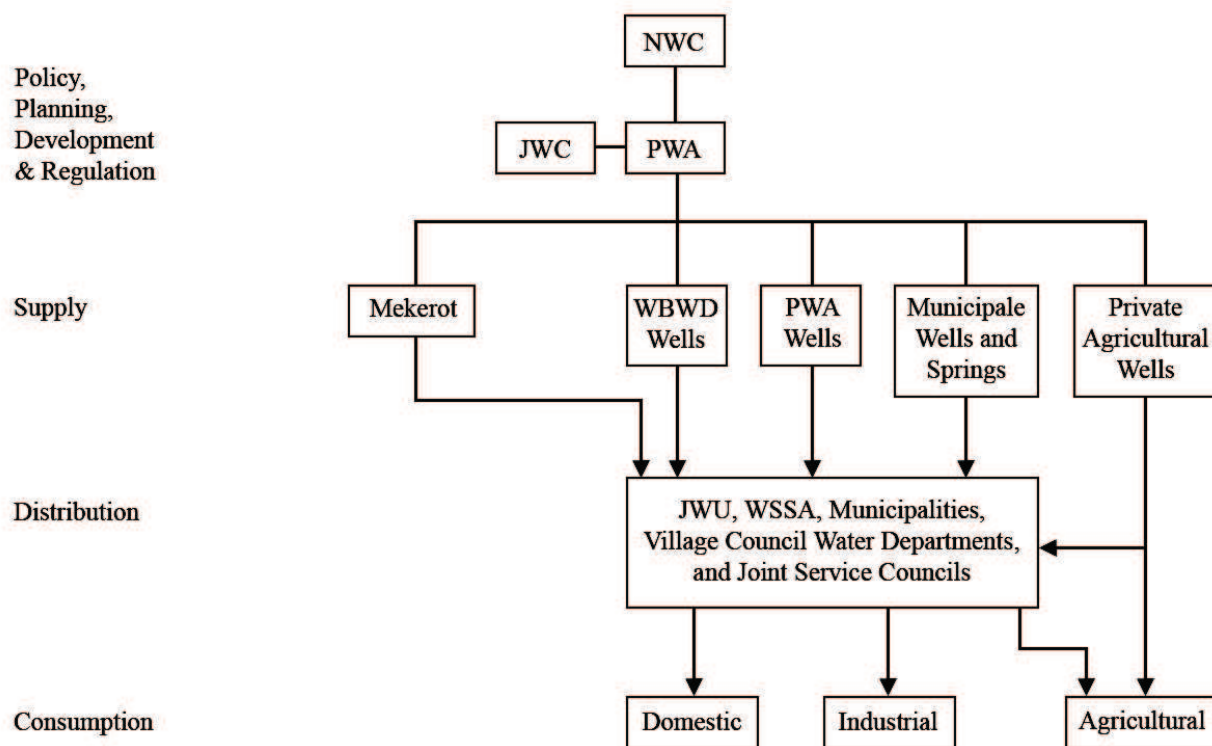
Policy, Planning, Development & Regulation

NWC

JWC

PWA

Supply

Mekerot

WBWD Wells

PWA Wells

Municipale Wells and Springs

Private Agricultural Wells

Distribution

JWU, WSSA, Municipalities, Village Council Water Departments, and Joint Service Councils

Consumption

Domestic

Industrial

Agricultural